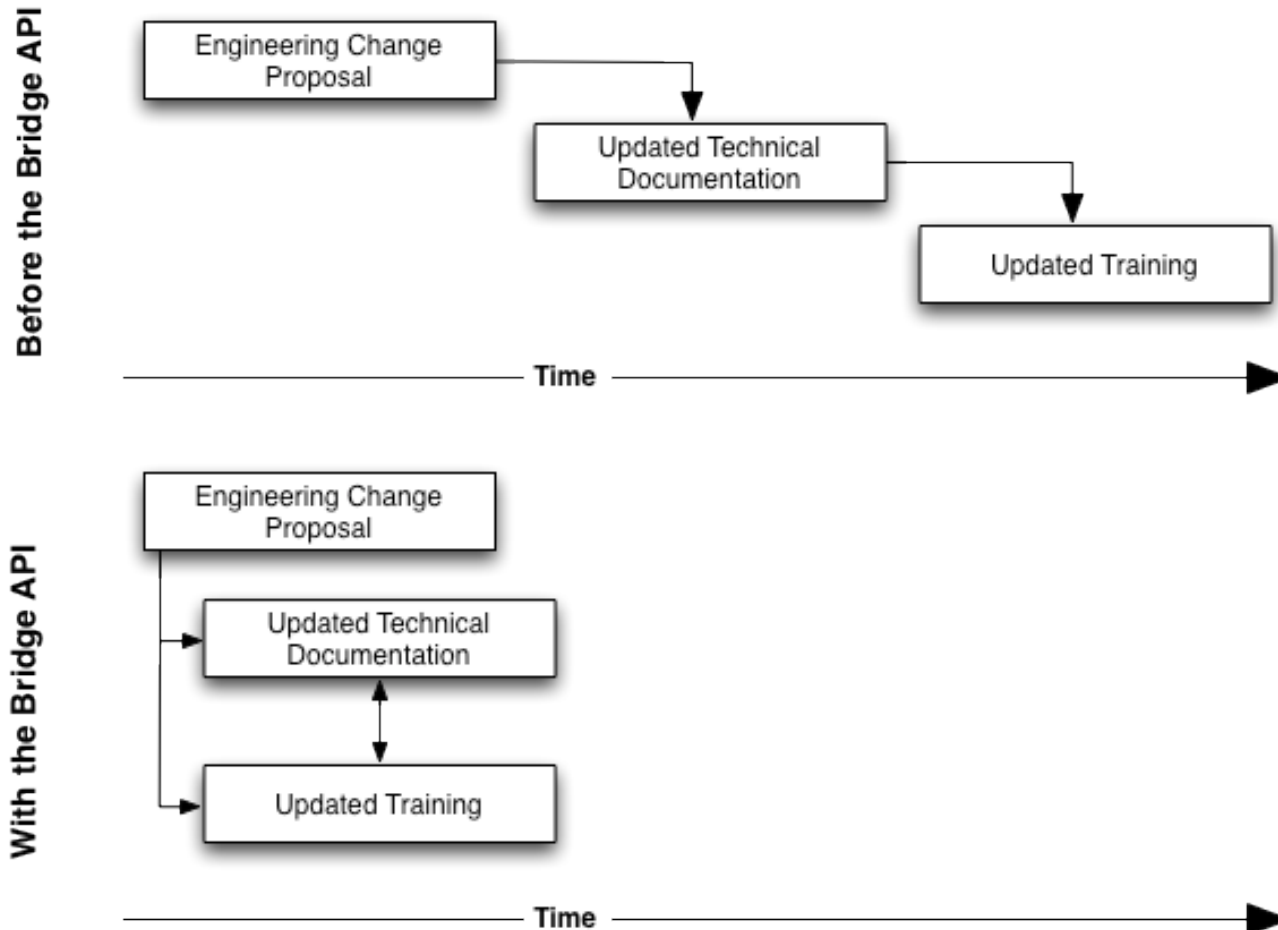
Before the Bridge API

Engineering Change Proposal

Updated Technical Documentation

Updated Training

Time

With the Bridge API

Engineering Change Proposal

Updated Technical Documentation

Updated Training

Time